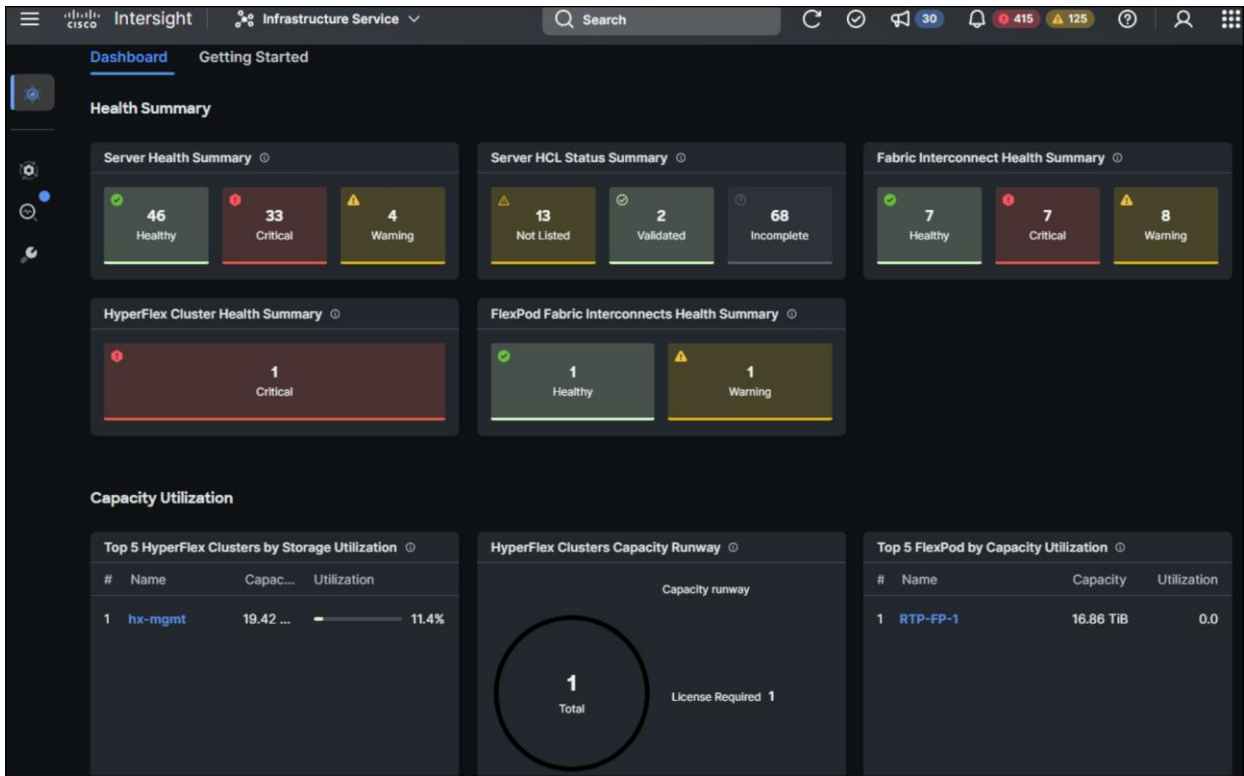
cisco Intersight Infrastructure Service

Search

30 415 125

Dashboard Getting Started

Health Summary

Server Health Summary

46 Healthy

33 Critical

4 Warning

Server HCL Status Summary

13 Not Listed

2 Validated

68 Incomplete

Fabric Interconnect Health Summary

7 Healthy

7 Critical

8 Warning

HyperFlex Cluster Health Summary

1 Critical

FlexPod Fabric Interconnects Health Summary

1 Healthy

1 Warning

Capacity Utilization

Top 5 HyperFlex Clusters by Storage Utilization

| # | Name | Capac... | Utilization |
|---|---|---|---|
| 1 | hx-mgmt | 19.42 ... | 11.4% |

HyperFlex Clusters Capacity Runway

Capacity runway

1 Total

License Required 1

Top 5 FlexPod by Capacity Utilization

| # | Name | Capacity | Utilization |
|---|---|---|---|
| 1 | RTP-FP-1 | 16.86 TiB | 0.0 |